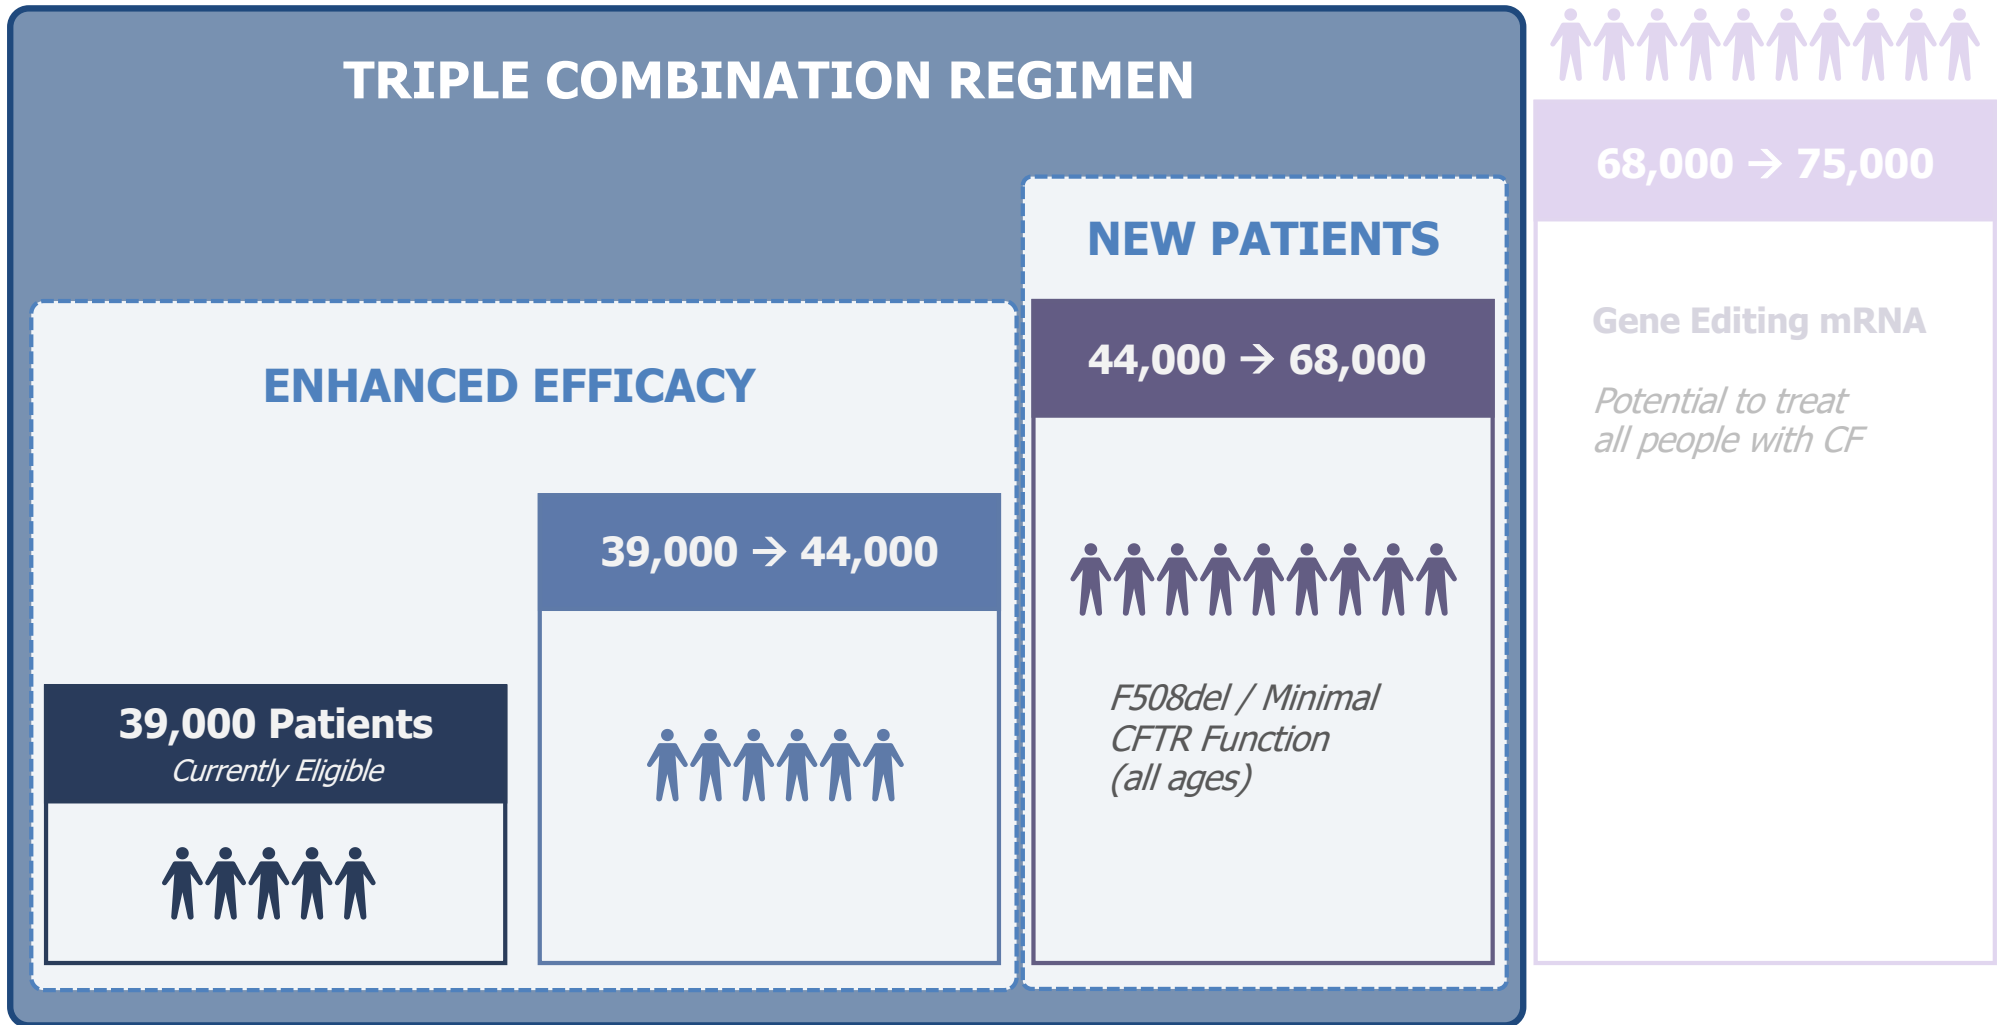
TRIPLE COMBINATION REGIMEN

NEW PATIENTS

ENHANCED EFFICACY

68,000 → 75,000

Gene Editing mRNA

Potential to treat all people with CF

44,000 → 68,000

F508del / Minimal CFTR Function (all ages)

39,000 → 44,000

39,000 Patients
Currently Eligible